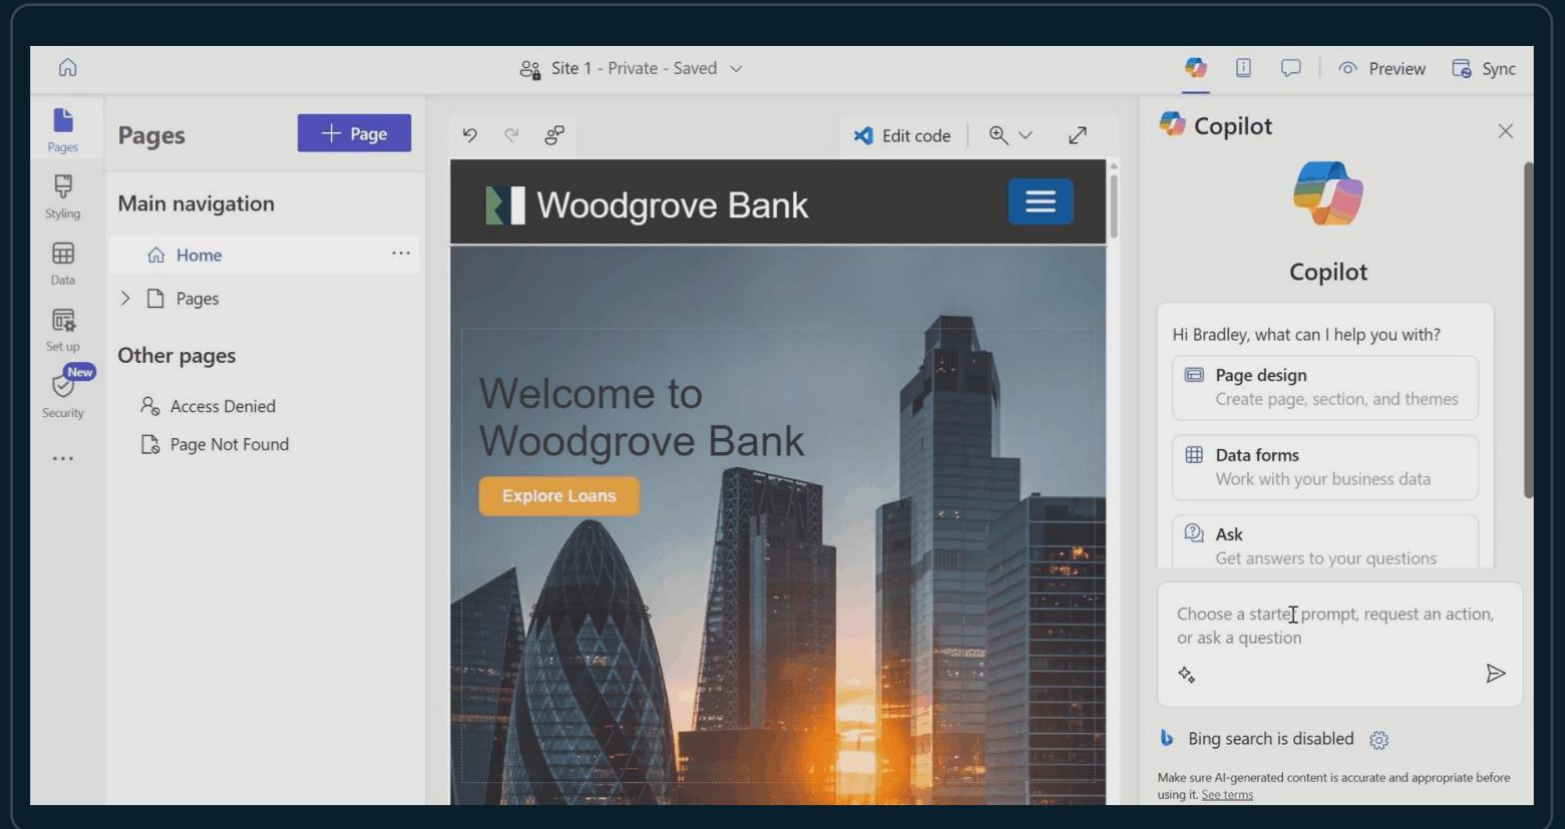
Site 1 - Private - Saved

Preview

Sync

Pages

Styling

Data

Set up

New

Security

...

Pages

+ Page

Main navigation

Home

...

Pages

Other pages

Access Denied

Page Not Found

Edit code

Woodgrove Bank

Welcome to Woodgrove Bank

Explore Loans

Copilot

Copilot

Hi Bradley, what can I help you with?

Page design
Create page, section, and themes

Data forms
Work with your business data

Ask
Get answers to your questions

Choose a starter prompt, request an action, or ask a question

Bing search is disabled

Make sure AI-generated content is accurate and appropriate before using it. See terms